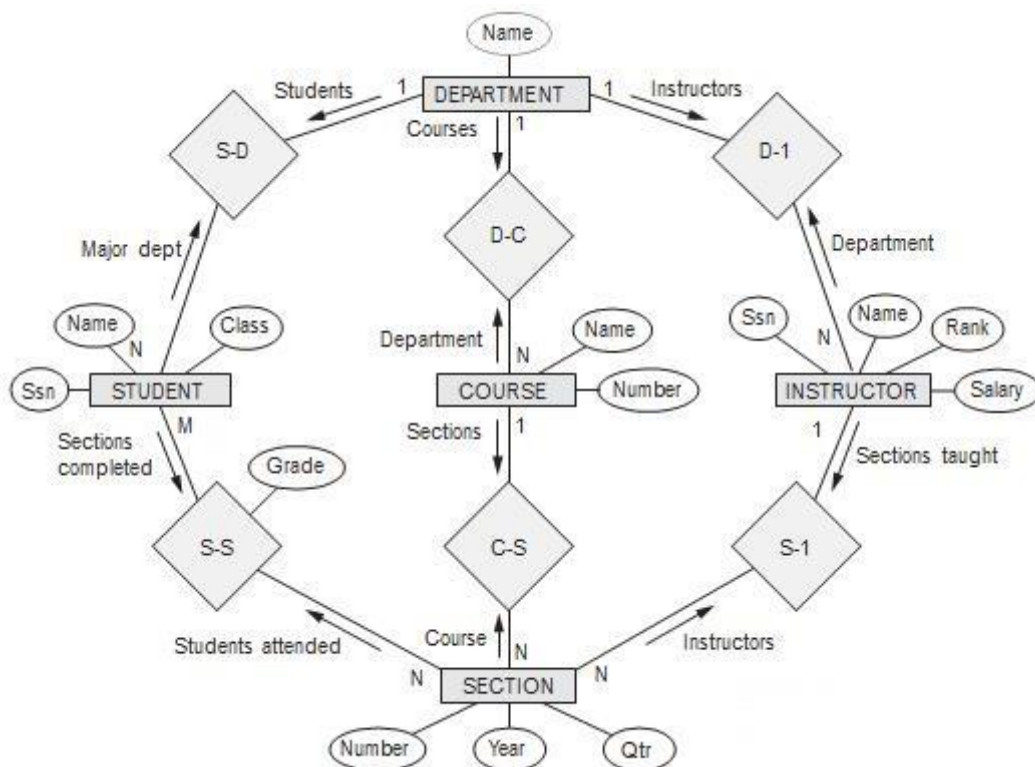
Name
Students
1
DEPARTMENT
1
Instructors
Courses
1
S-D
D-1
D-C
Major dept
Department
Name
Class
N
Department
N
Name
Ssn
Name
Rank
N
Ssn
STUDENT
COURSE
Number
INSTRUCTOR
Salary
M
Sections
1
1
Sections completed
Grade
Sections taught
S-S
C-S
S-1
Students attended
Course
N
Instructors
N
SECTION
N
Number
Year
Qtr